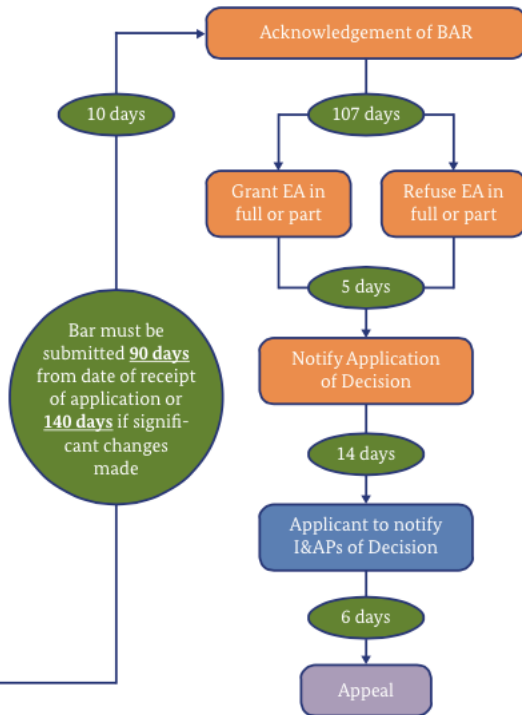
Acknowledgement of BAR

10 days

107 days

Grant EA in full or part

Refuse EA in full or part

5 days

Bar must be submitted **90 days** from date of receipt of application or **140 days** if significant changes made

Notify Application of Decision

14 days

Applicant to notify I&APs of Decision

6 days

Appeal